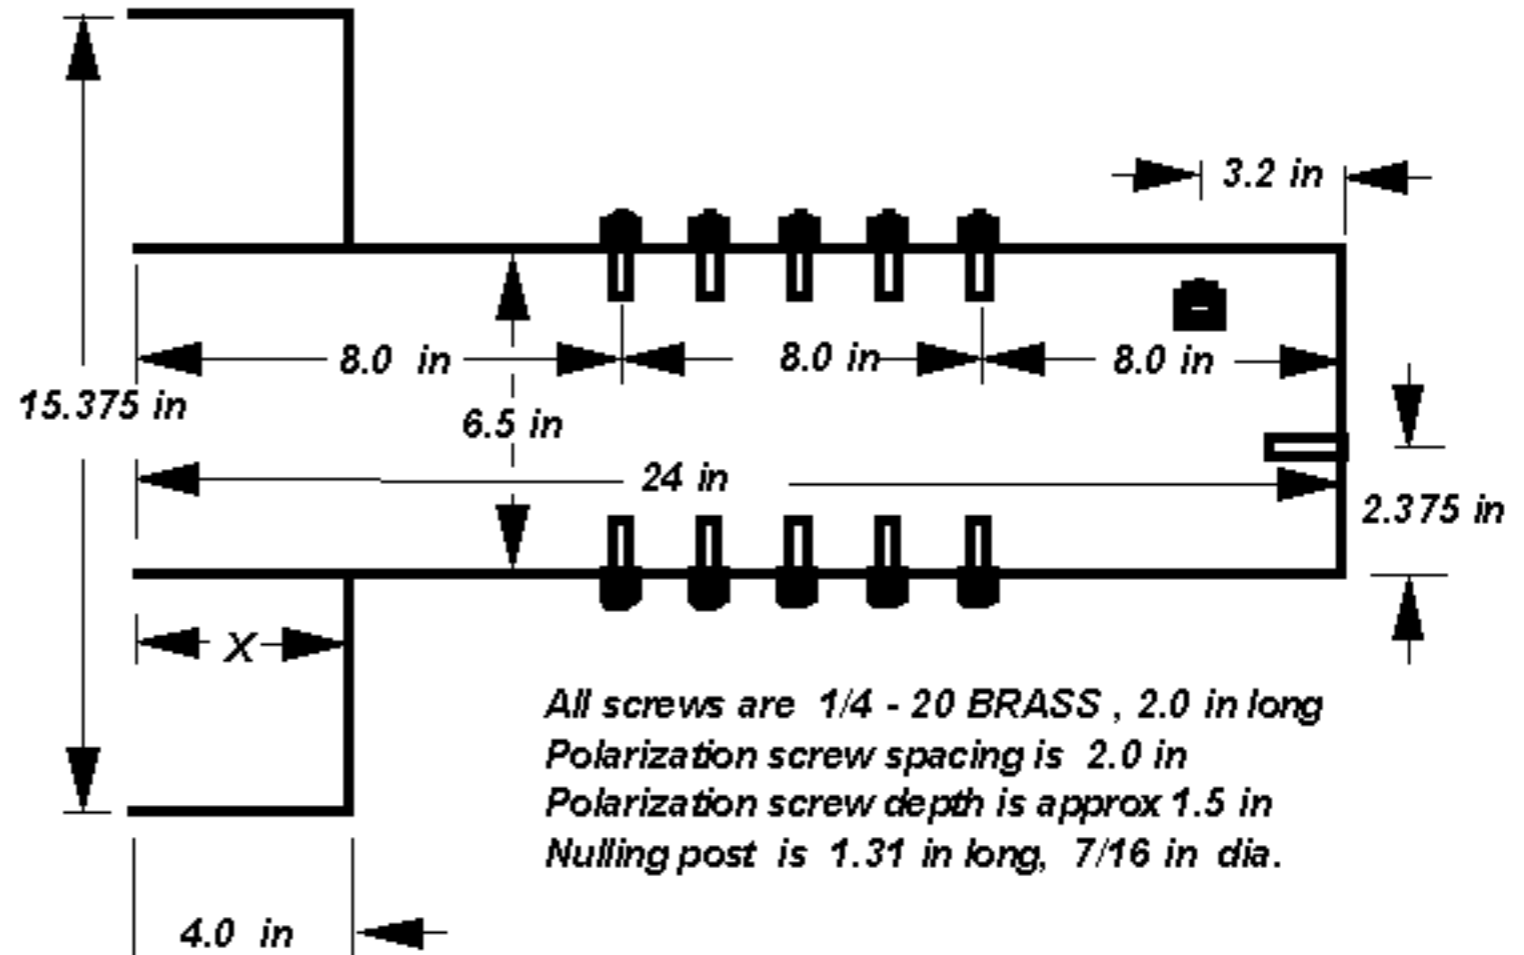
3.2 in

8.0 in

8.0 in

8.0 in

15.375 in

6.5 in

24 in

2.375 in

X

All screws are 1/4 - 20 BRASS , 2.0 in long
Polarization screw spacing is 2.0 in
Polarization screw depth is approx 1.5 in
Nulling post is 1.31 in long, 7/16 in dia.

4.0 in